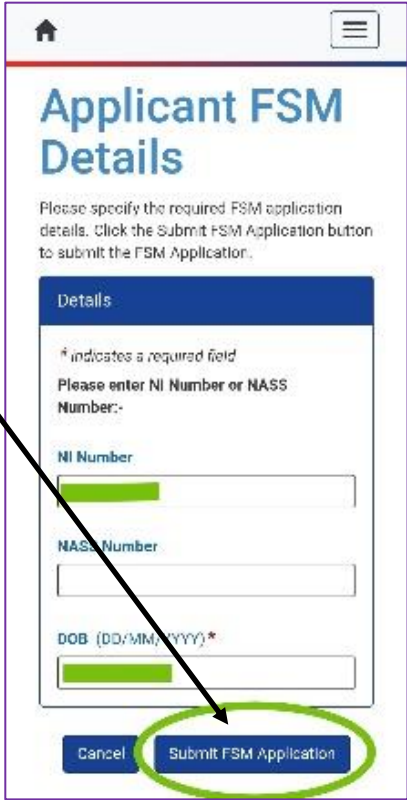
Applicant FSM Details

Please specify the required FSM application details. Click the Submit FSM Application button to submit the FSM Application.

Details

* indicates a required field

Please enter NI Number or NASS Number:-

NI Number

NASS Number

DOB (DD/MM/YYYY)*

Cancel

Submit FSM Application